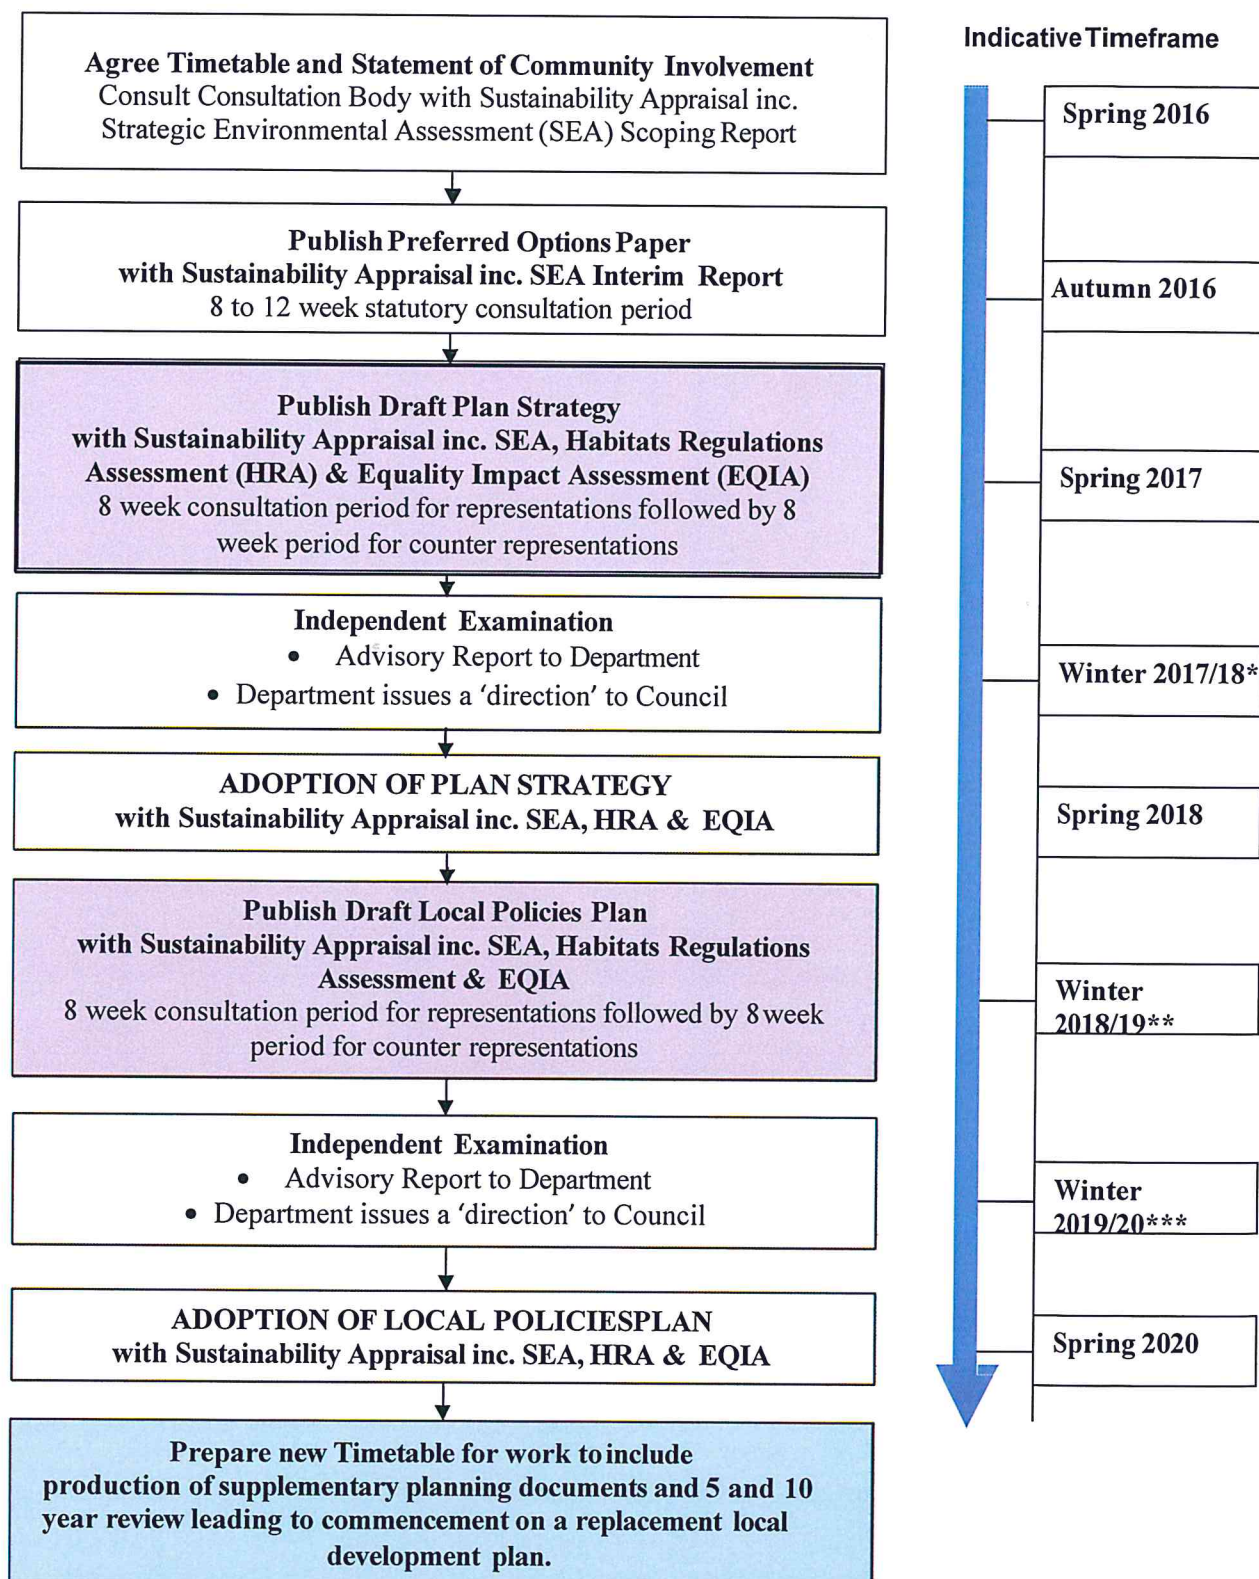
Agree Timetable and Statement of Community Involvement
Consult Consultation Body with Sustainability Appraisal inc. Strategic Environmental Assessment (SEA) Scoping Report

Publish Preferred Options Paper
with Sustainability Appraisal inc. SEA Interim Report
8 to 12 week statutory consultation period

Publish Draft Plan Strategy
with Sustainability Appraisal inc. SEA, Habitats Regulations Assessment (HRA) & Equality Impact Assessment (EQIA)
8 week consultation period for representations followed by 8 week period for counter representations

Independent Examination
• Advisory Report to Department
• Department issues a 'direction' to Council

ADOPTION OF PLAN STRATEGY
with Sustainability Appraisal inc. SEA, HRA & EQIA

Publish Draft Local Policies Plan
with Sustainability Appraisal inc. SEA, Habitats Regulations Assessment & EQIA
8 week consultation period for representations followed by 8 week period for counter representations

Independent Examination
• Advisory Report to Department
• Department issues a 'direction' to Council

ADOPTION OF LOCAL POLICIESPLAN
with Sustainability Appraisal inc. SEA, HRA & EQIA

Prepare new Timetable for work to include production of supplementary planning documents and 5 and 10 year review leading to commencement on a replacement local development plan.

Indicative Timeframe

Spring 2016
Autumn 2016
Spring 2017
Winter 2017/18*
Spring 2018
Winter 2018/19**
Winter 2019/20***
Spring 2020